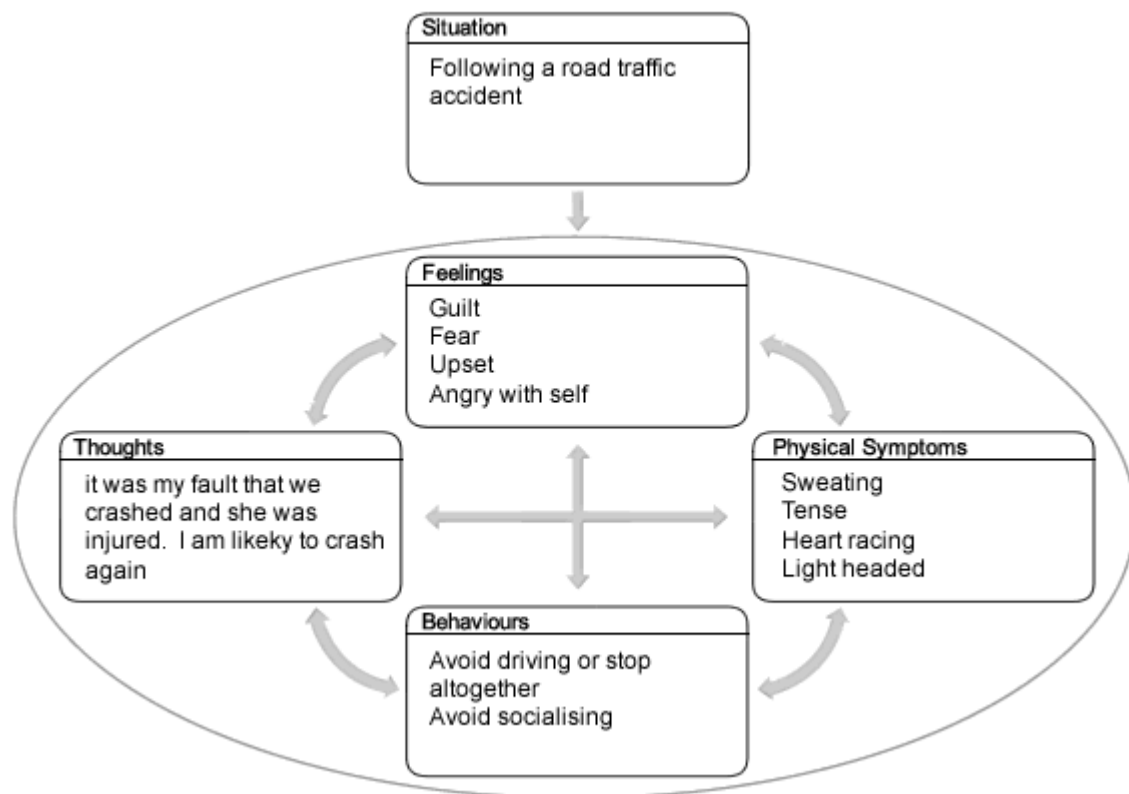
Situation
Following a road traffic accident

Feelings
Guilt
Fear
Upset
Angry with self

Thoughts
it was my fault that we crashed and she was injured. I am likeky to crash again

Physical Symptoms
Sweating
Tense
Heart racing
Light headed

Behaviours
Avoid driving or stop altogether
Avoid socialising